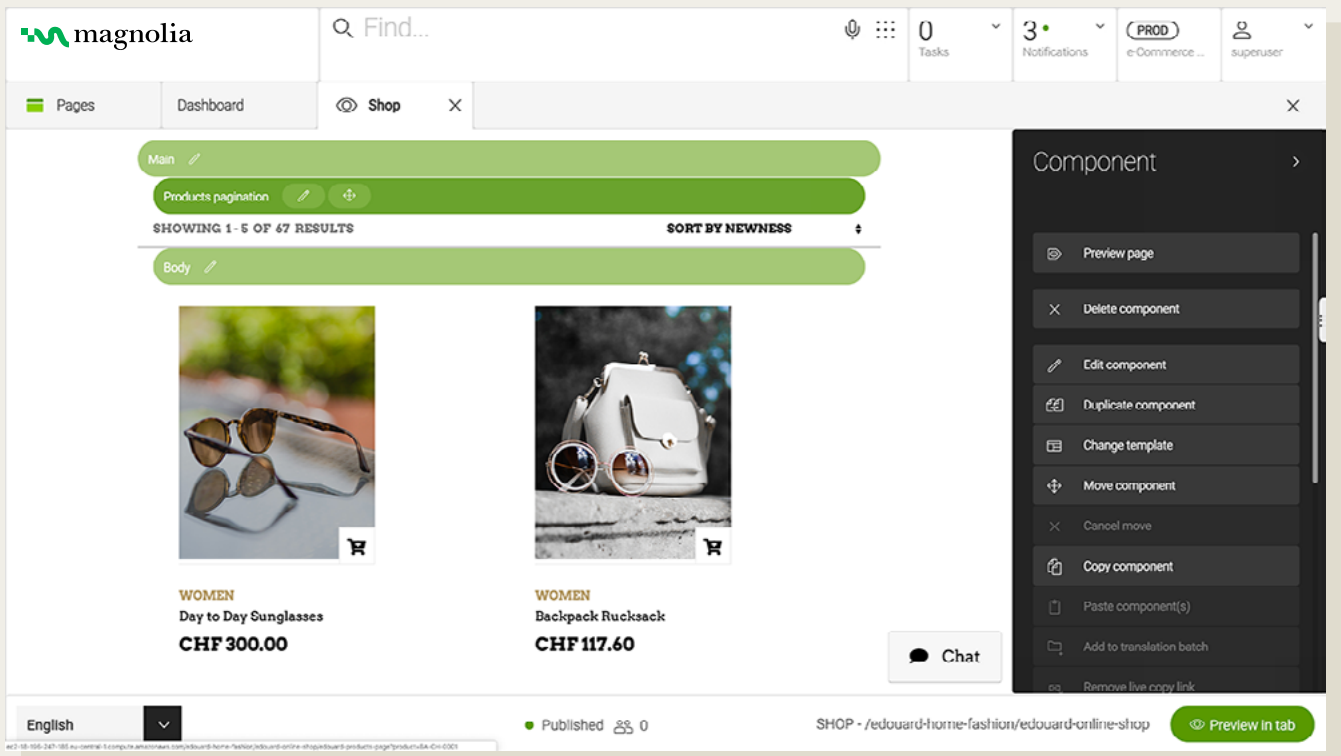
magnolia

Find...

0
Tasks

3
Notifications

PROD
e-Commerce ...

superuser

Pages

Dashboard

Shop

Main

Products pagination

SHOWING 1 - 5 OF 67 RESULTS

SORT BY NEWNESS

Body

WOMEN
Day to Day Sunglasses
CHF 300.00

WOMEN
Backpack Rucksack
CHF 117.60

Chat

Component

Preview page

Delete component

Edit component

Duplicate component

Change template

Move component

Cancel move

Copy component

Paste component(s)

Add to translation batch

Remove live copy link

English

Published 0

SHOP - /edouard-home-fashion/edouard-online-shop

Preview in tab

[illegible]